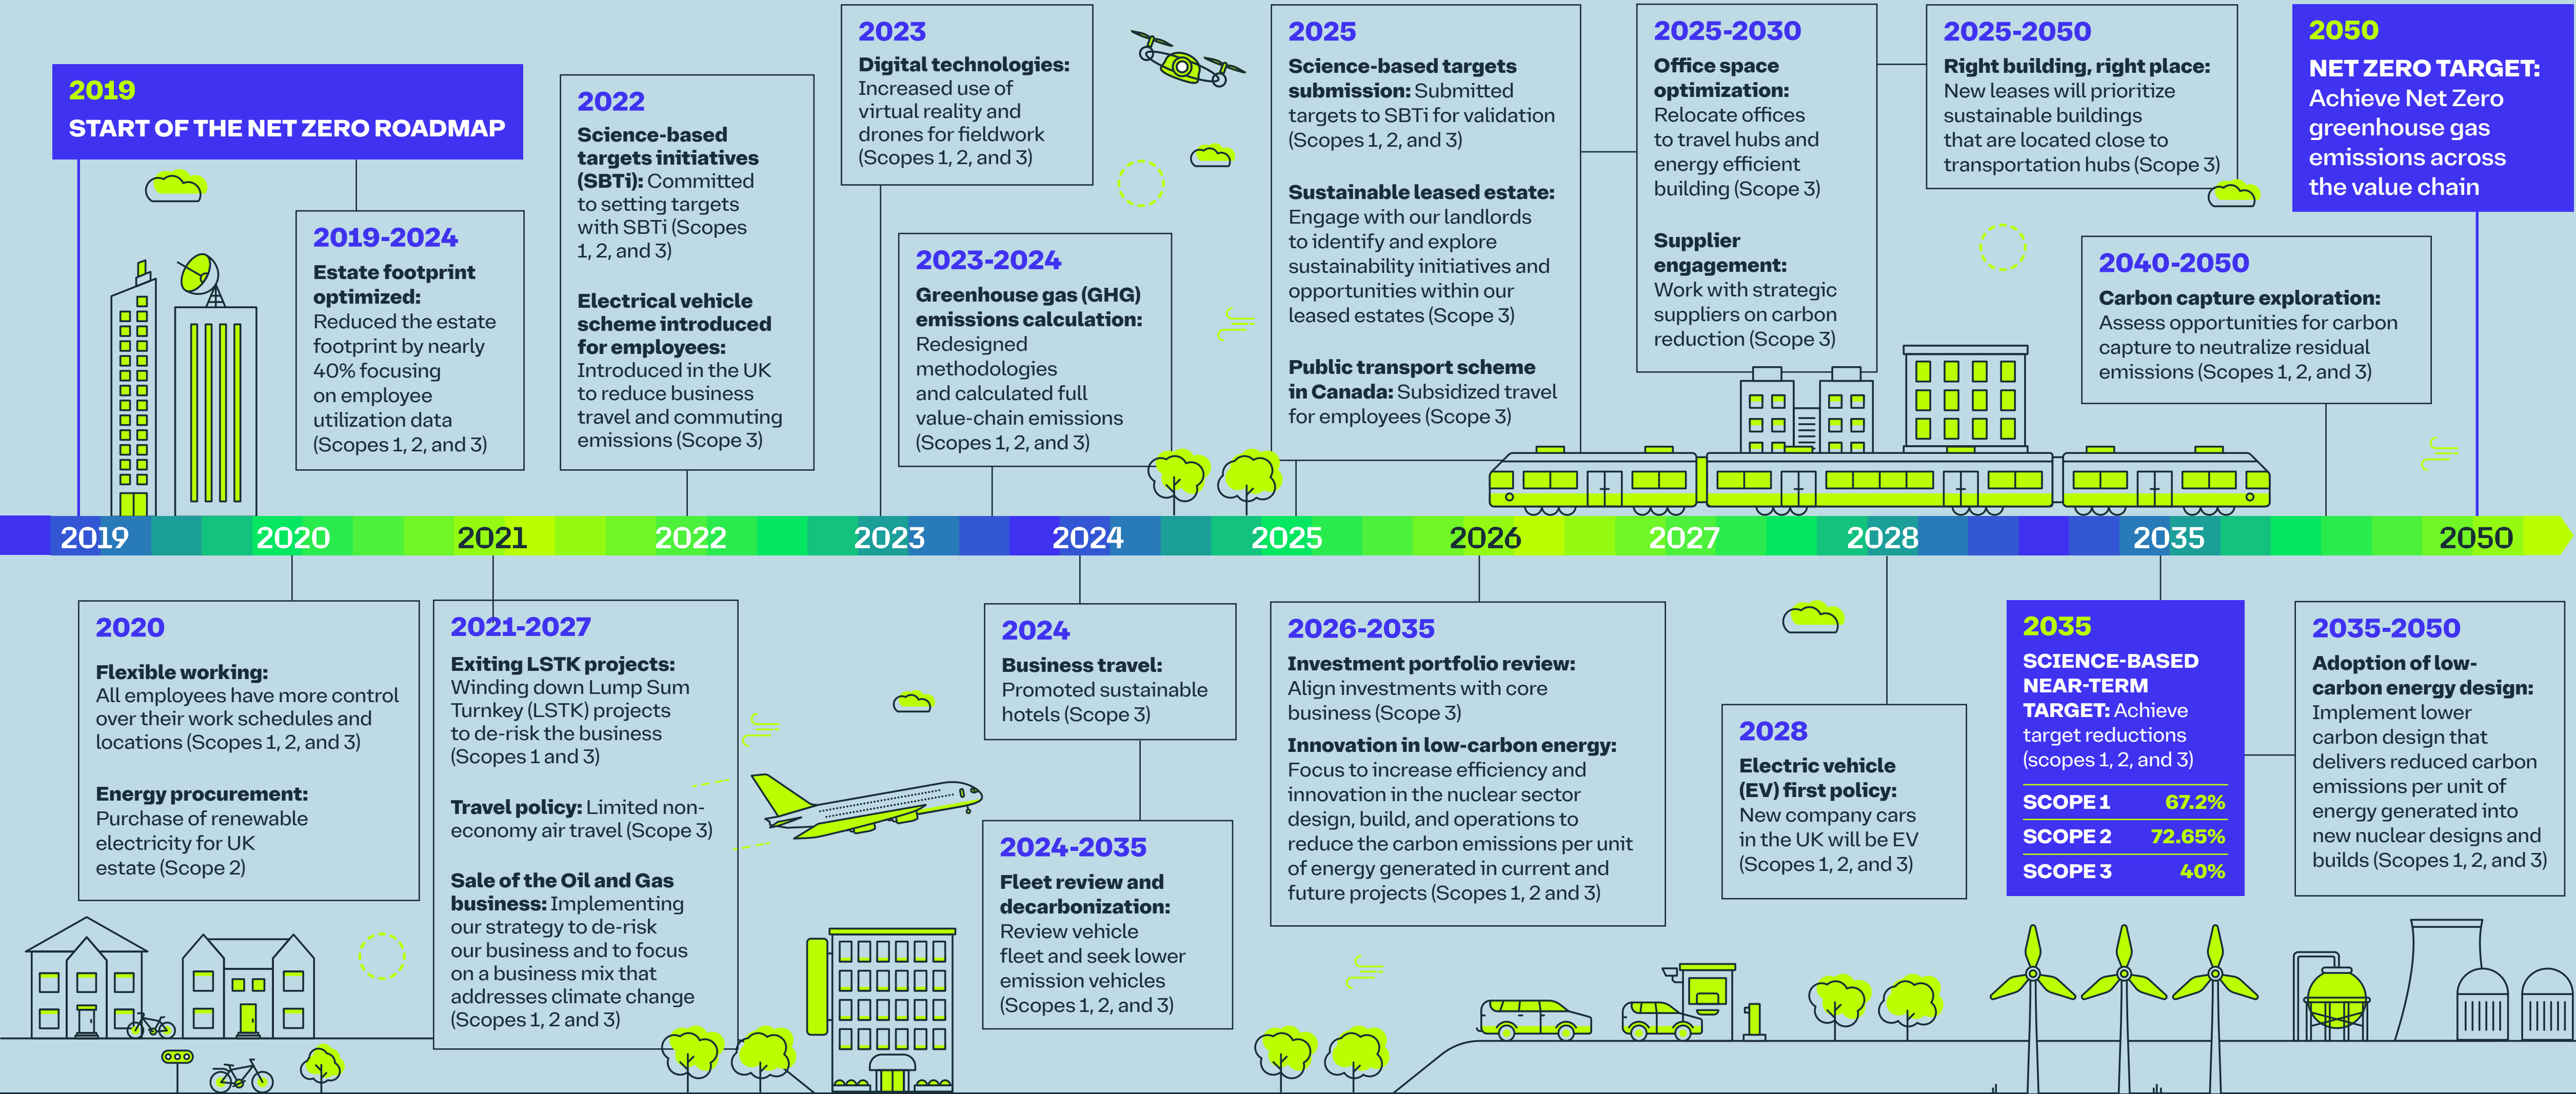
2019
START OF THE NET ZERO ROADMAP

2019-2024
Estate footprint optimized: Reduced the estate footprint by nearly 40% focusing on employee utilization data (Scopes 1, 2, and 3)

2022
Science-based targets initiatives (SBTi): Committed to setting targets with SBTi (Scopes 1, 2, and 3)

Electrical vehicle scheme introduced for employees: Introduced in the UK to reduce business travel and commuting emissions (Scope 3)

2023
Digital technologies: Increased use of virtual reality and drones for fieldwork (Scopes 1, 2, and 3)

2023-2024
Greenhouse gas (GHG) emissions calculation: Redesigned methodologies and calculated full value-chain emissions (Scopes 1, 2, and 3)

2025
Science-based targets submission: Submitted targets to SBTi for validation (Scopes 1, 2, and 3)

Sustainable leased estate: Engage with our landlords to identify and explore sustainability initiatives and opportunities within our leased estates (Scope 3)

Public transport scheme in Canada: Subsidized travel for employees (Scope 3)

2025-2030
Office space optimization: Relocate offices to travel hubs and energy efficient building (Scope 3)

Supplier engagement: Work with strategic suppliers on carbon reduction (Scope 3)

2025-2050
Right building, right place: New leases will prioritize sustainable buildings that are located close to transportation hubs (Scope 3)

2050
NET ZERO TARGET: Achieve Net Zero greenhouse gas emissions across the value chain

2040-2050
Carbon capture exploration: Assess opportunities for carbon capture to neutralize residual emissions (Scopes 1, 2, and 3)

2019 2020 2021 2022 2023 2024 2025 2026 2027 2028 2035 2050

2020
Flexible working: All employees have more control over their work schedules and locations (Scopes 1, 2, and 3)

Energy procurement: Purchase of renewable electricity for UK estate (Scope 2)

2021-2027
Exiting LSTK projects: Winding down Lump Sum Turnkey (LSTK) projects to de-risk the business (Scopes 1 and 3)

Travel policy: Limited non-economy air travel (Scope 3)

Sale of the Oil and Gas business: Implementing our strategy to de-risk our business and to focus on a business mix that addresses climate change (Scopes 1, 2 and 3)

2024
Business travel: Promoted sustainable hotels (Scope 3)

2024-2035
Fleet review and decarbonization: Review vehicle fleet and seek lower emission vehicles (Scopes 1, 2, and 3)

2026-2035
Investment portfolio review: Align investments with core business (Scope 3)
Innovation in low-carbon energy: Focus to increase efficiency and innovation in the nuclear sector design, build, and operations to reduce the carbon emissions per unit of energy generated in current and future projects (Scopes 1, 2 and 3)

2028
Electric vehicle (EV) first policy: New company cars in the UK will be EV (Scopes 1, 2, and 3)

2035
SCIENCE-BASED NEAR-TERM TARGET: Achieve target reductions (scopes 1, 2, and 3)
SCOPE 1 67.2%
SCOPE 2 72.65%
SCOPE 3 40%

2035-2050
Adoption of low-carbon energy design: Implement lower carbon design that delivers reduced carbon emissions per unit of energy generated into new nuclear designs and builds (Scopes 1, 2, and 3)